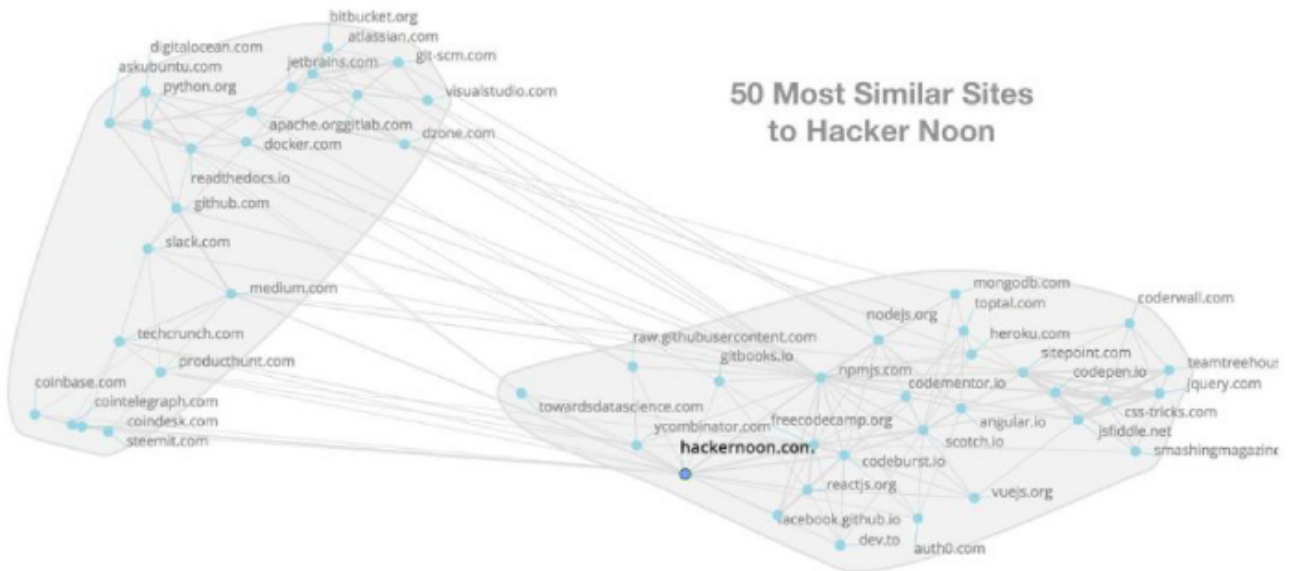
50 Most Similar Sites to Hacker Noon

bitbucket.org
atlassian.com
digitalocean.com
git-scm.com
askubuntu.com
jetbrains.com
python.org
visualstudio.com
apache.orggitlab.com
dzone.com
docker.com
readthedocs.io
github.com
slack.com
medium.com
techcrunch.com
producthunt.com
coinbase.com
cointelegraph.com
coindesk.com
steemit.com

mongodb.com
toptal.com
coderwall.com
nodejs.org
heroku.com
raw.githubusercontent.com
gitbooks.io
sitepoint.com
teamtreehous
npmjs.com
codepen.io
codementor.io
jquery.com
towardsdatascience.com
css-tricks.com
freecodecamp.org
angular.io
ycombinator.com
jsfiddle.net
scotch.io
hackernoon.com
smashingmagazin
codeburst.io
reactjs.org
vuejs.org
facebook.github.io
dev.to
auth0.com